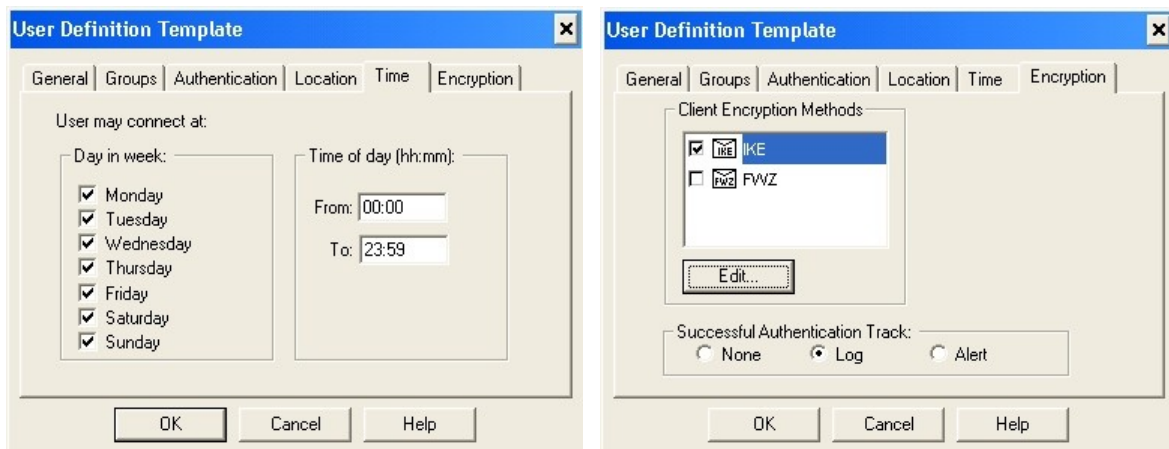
User Definition Template

General | Groups | Authentication | Location | Time | Encryption

User may connect at:

Day in week:

Monday
Tuesday
Wednesday
Thursday
Friday
Saturday
Sunday

Time of day (hh:mm):

From: 00:00

To: 23:59

OK Cancel Help

User Definition Template

General | Groups | Authentication | Location | Time | Encryption

Client Encryption Methods

IKE IKE
FWZ FWZ

Edit...

Successful Authentication Track:

None Log Alert

OK Cancel Help